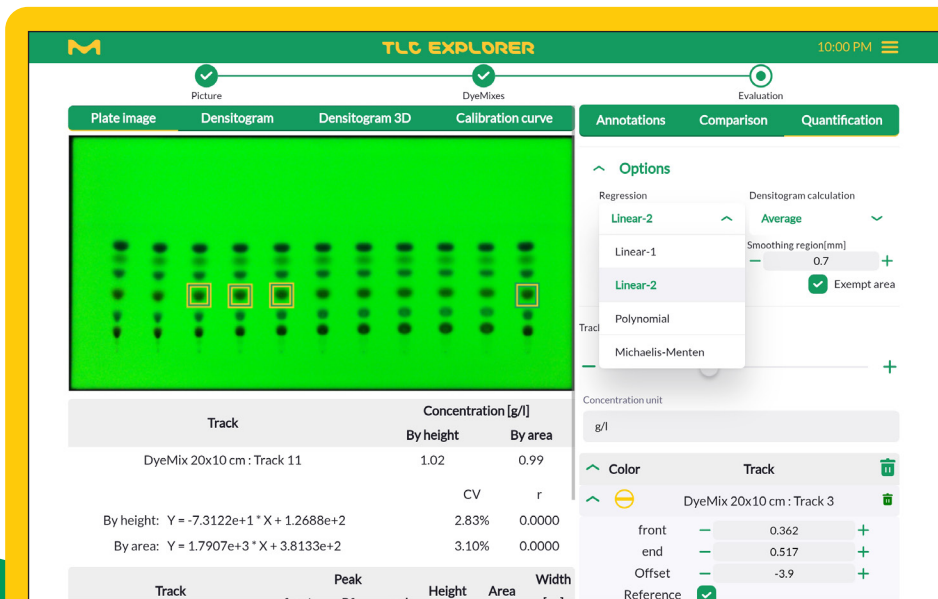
M TLC EXPLORER 10:00 PM

Picture DyeMixes Evaluation

Plate image Densitogram Densitogram 3D Calibration curve

Annotations Comparison Quantification

Options

Regression
Linear-2
Linear-1
Linear-2
Polynomial
Michaelis-Menten

Densitogram calculation
Average
Smoothing region[mm]
0.7
Exempt area

Track

Concentration unit
g/l

| Track | Concentration [g/l] By height | By area |
|---|---|---|
| DyeMix 20x10 cm : Track 11 | 1.02 | 0.99 |

| | CV | r |
|---|---|---|
| By height: Y = -7.3122e+1 * X + 1.2688e+2 | 2.83% | 0.0000 |
| By area: Y = 1.7907e+3 * X + 3.8133e+2 | 3.10% | 0.0000 |

Track Peak Height Area Width

Color Track
DyeMix 20x10 cm : Track 3
front 0.362
end 0.517
Offset -3.9
Reference